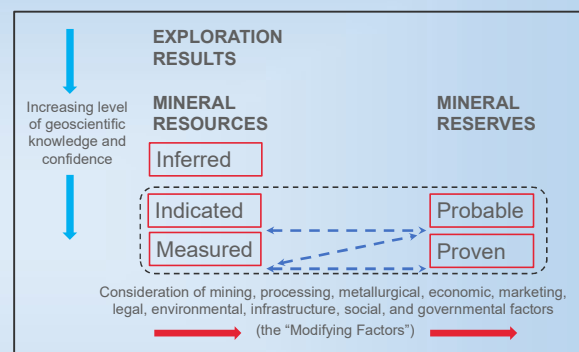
EXPLORATION RESULTS

Increasing level of geoscientific knowledge and confidence

MINERAL RESOURCES

MINERAL RESERVES

Inferred

Indicated

Probable

Measured

Proven

Consideration of mining, processing, metallurgical, economic, marketing, legal, environmental, infrastructure, social, and governmental factors

(the "Modifying Factors")